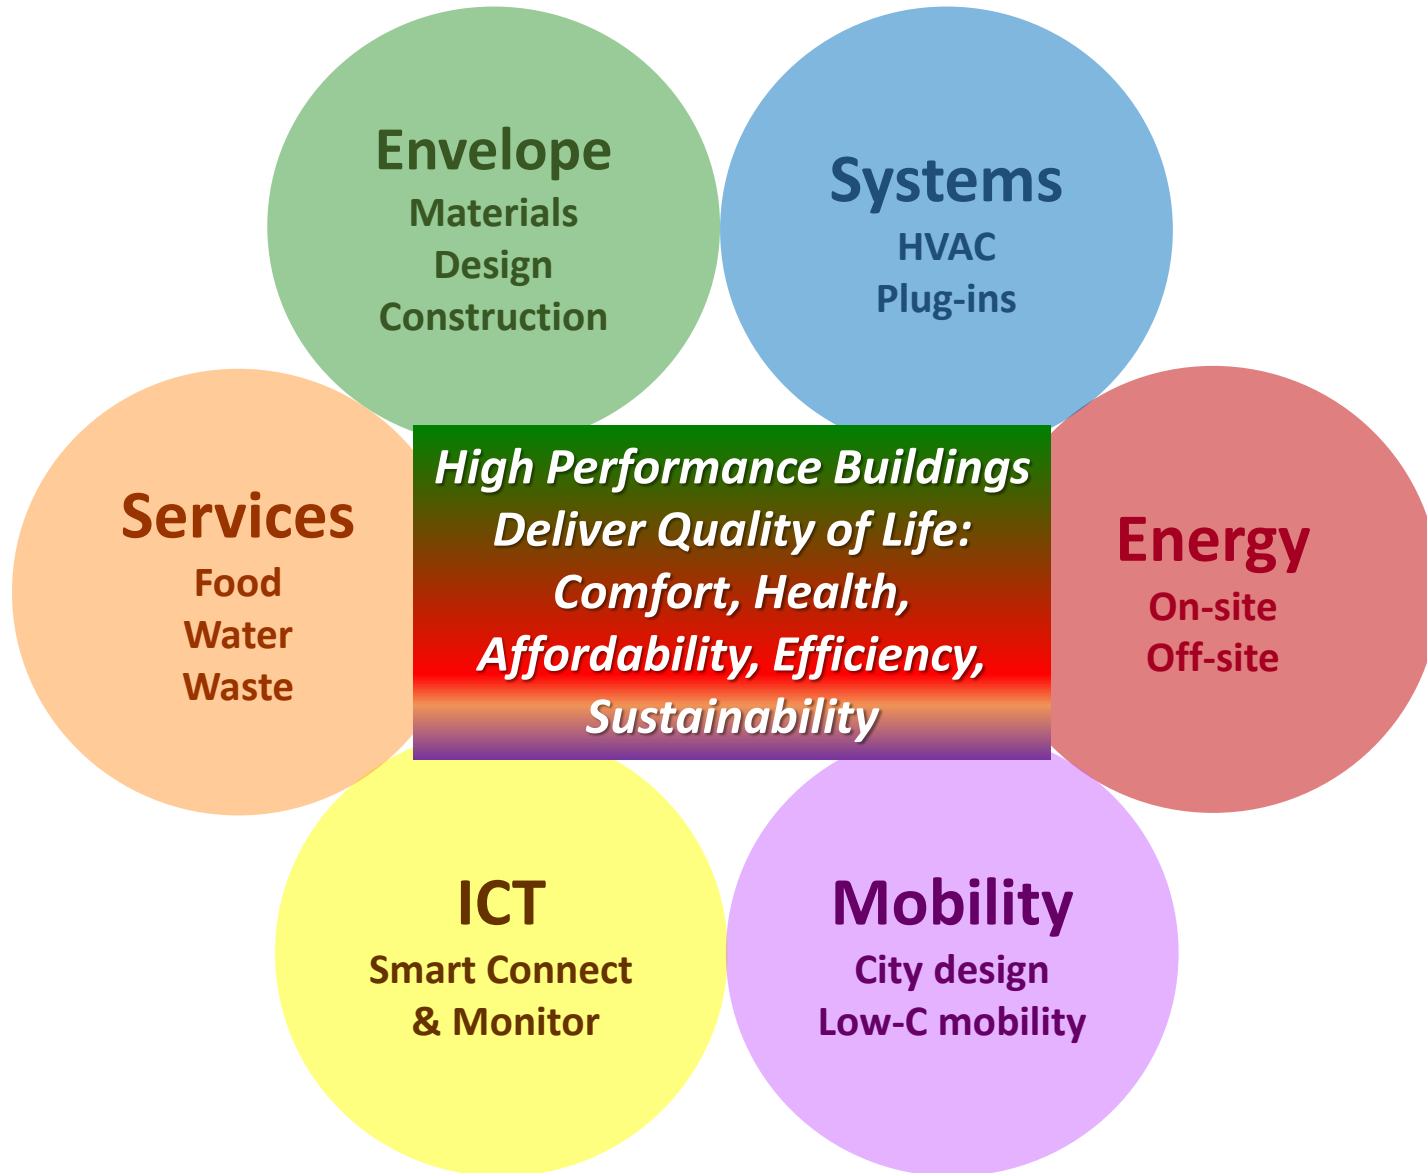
Envelope
Materials
Design
Construction

Systems
HVAC
Plug-ins

Services
Food
Water
Waste

High Performance Buildings Deliver Quality of Life: Comfort, Health, Affordability, Efficiency, Sustainability

Energy
On-site
Off-site

ICT
Smart Connect & Monitor

Mobility
City design
Low-C mobility